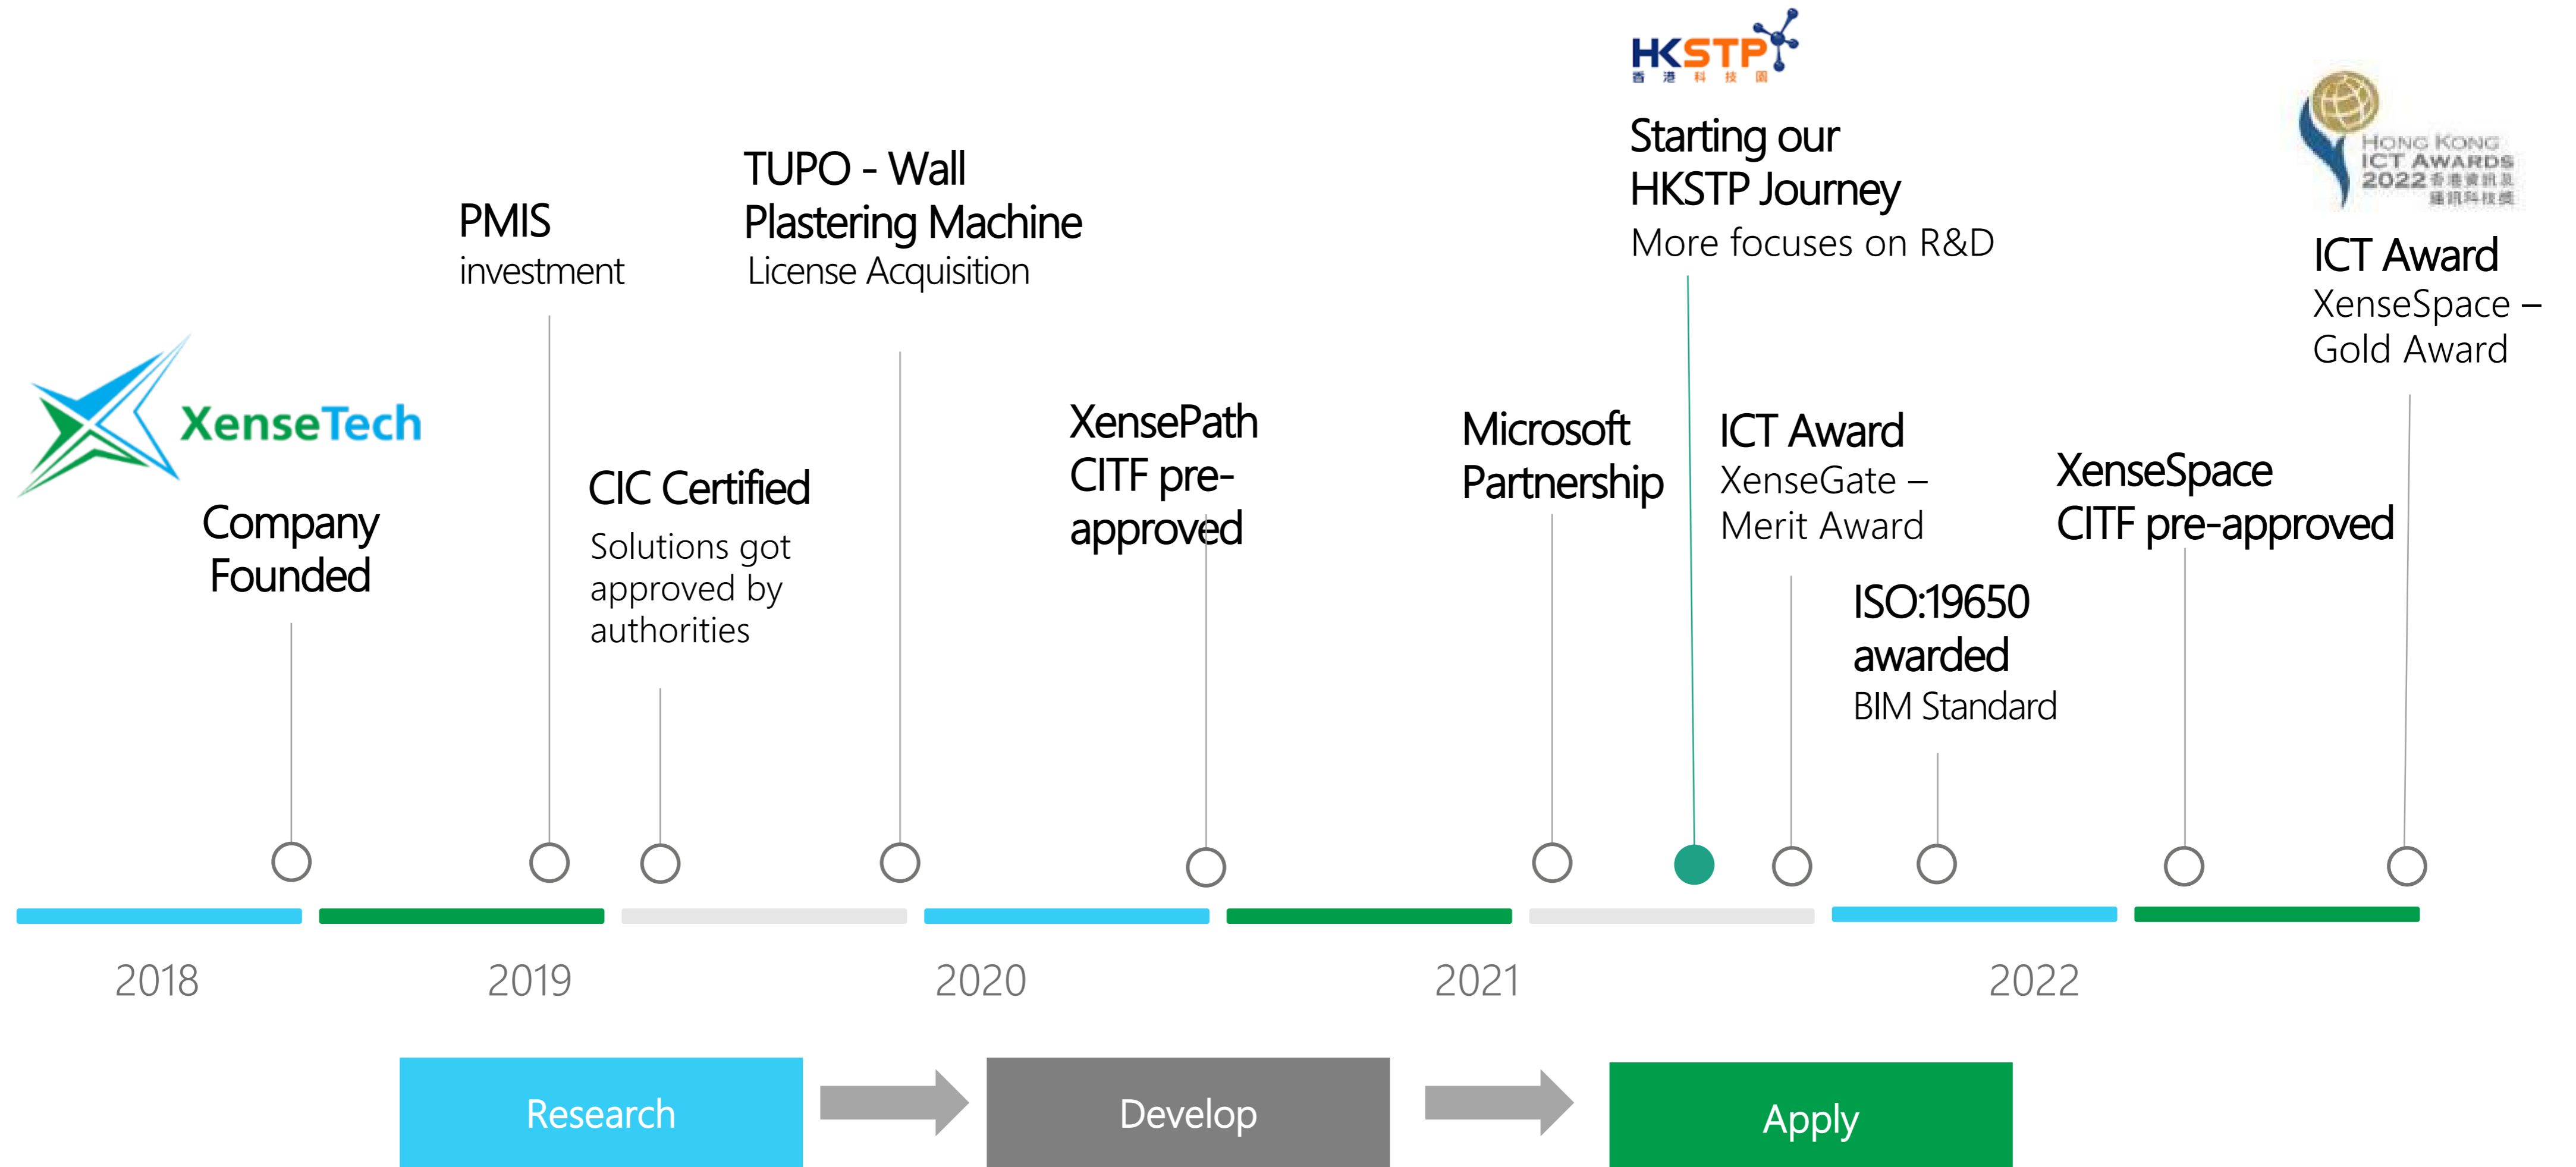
HKSTP
香 港 科 技 園

Starting our HKSTP Journey
More focuses on R&D

Hong Kong ICT Awards 2022 香港資訊及通訊科技獎

ICT Award
XenseSpace – Gold Award

TUPO - Wall Plastering Machine
License Acquisition

PMIS
investment

XenseTech

Company Founded

CIC Certified
Solutions got approved by authorities

XensePath CITF pre-approved

Microsoft Partnership

ICT Award
XenseGate – Merit Award

XenseSpace CITF pre-approved

ISO:19650 awarded
BIM Standard

2018

2019

2020

2021

2022

Research

Develop

Apply